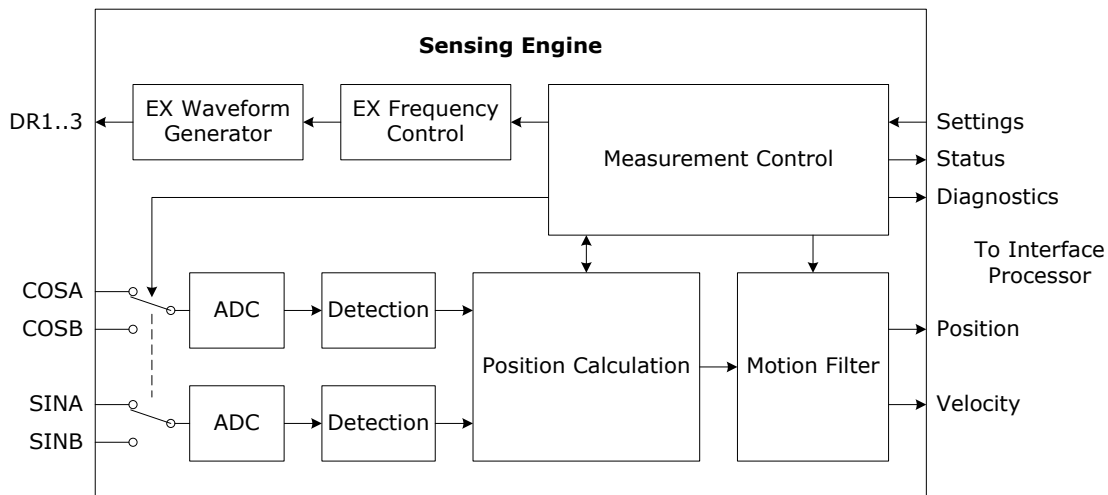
Sensing Engine

DR1..3

EX Waveform Generator

EX Frequency Control

Measurement Control

Settings

Status

Diagnostics

To Interface Processor

COSA

COSB

ADC

Detection

Position Calculation

Motion Filter

Position

SINA

SINB

ADC

Detection

Velocity